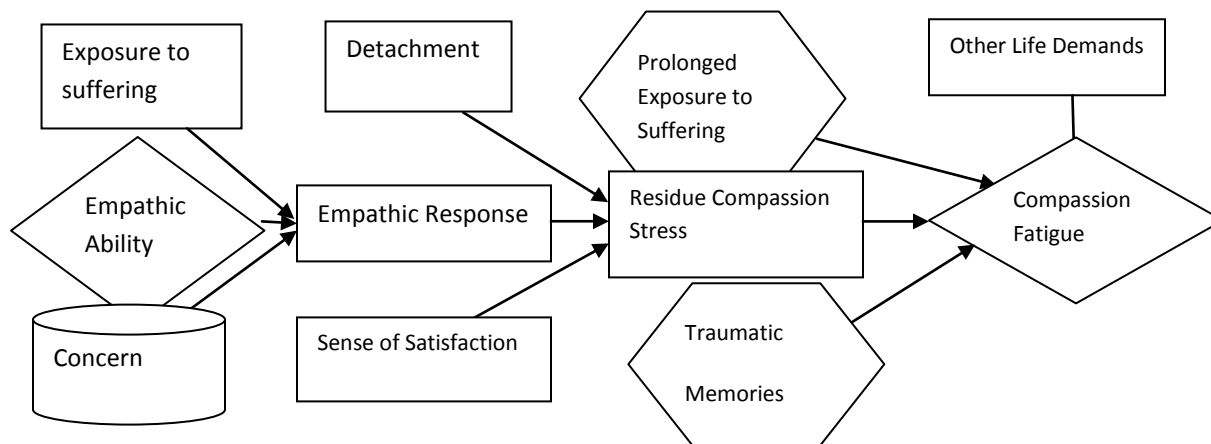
Exposure to suffering

Detachment

Prolonged Exposure to Suffering

Other Life Demands

Empathic Ability

Empathic Response

Residue Compassion Stress

Compassion Fatigue

Concern

Sense of Satisfaction

Traumatic Memories